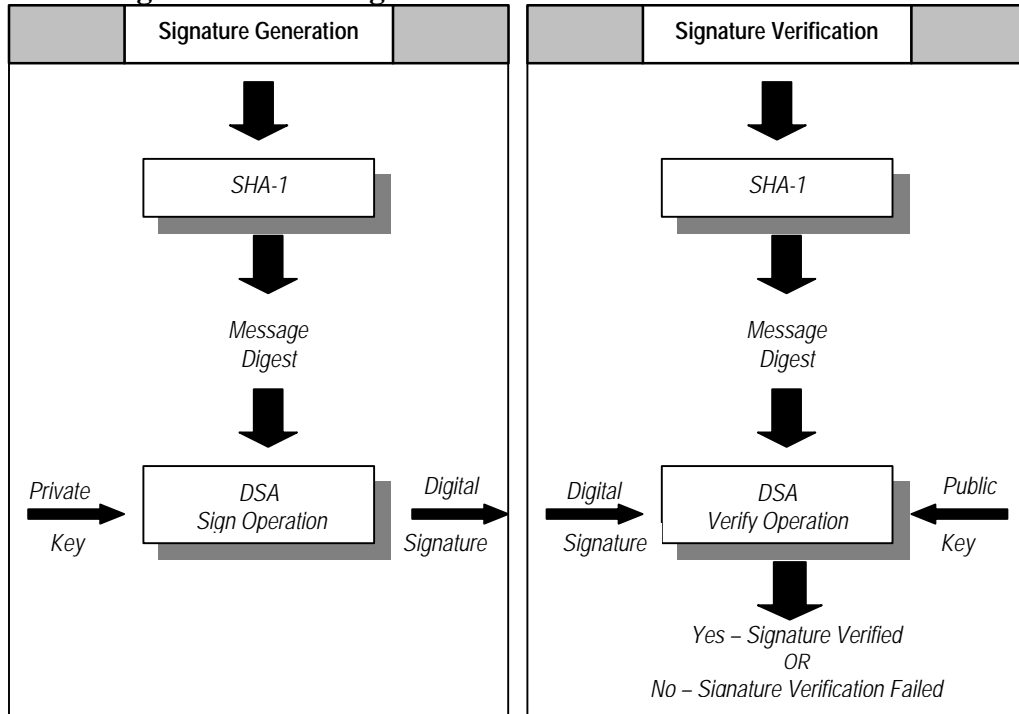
Signature Generation

SHA-1

Message Digest

Private Key

DSA Sign Operation

Digital Signature

Signature Verification

SHA-1

Message Digest

Digital Signature

DSA Verify Operation

Public Key

Yes – Signature Verified
OR
No – Signature Verification Failed